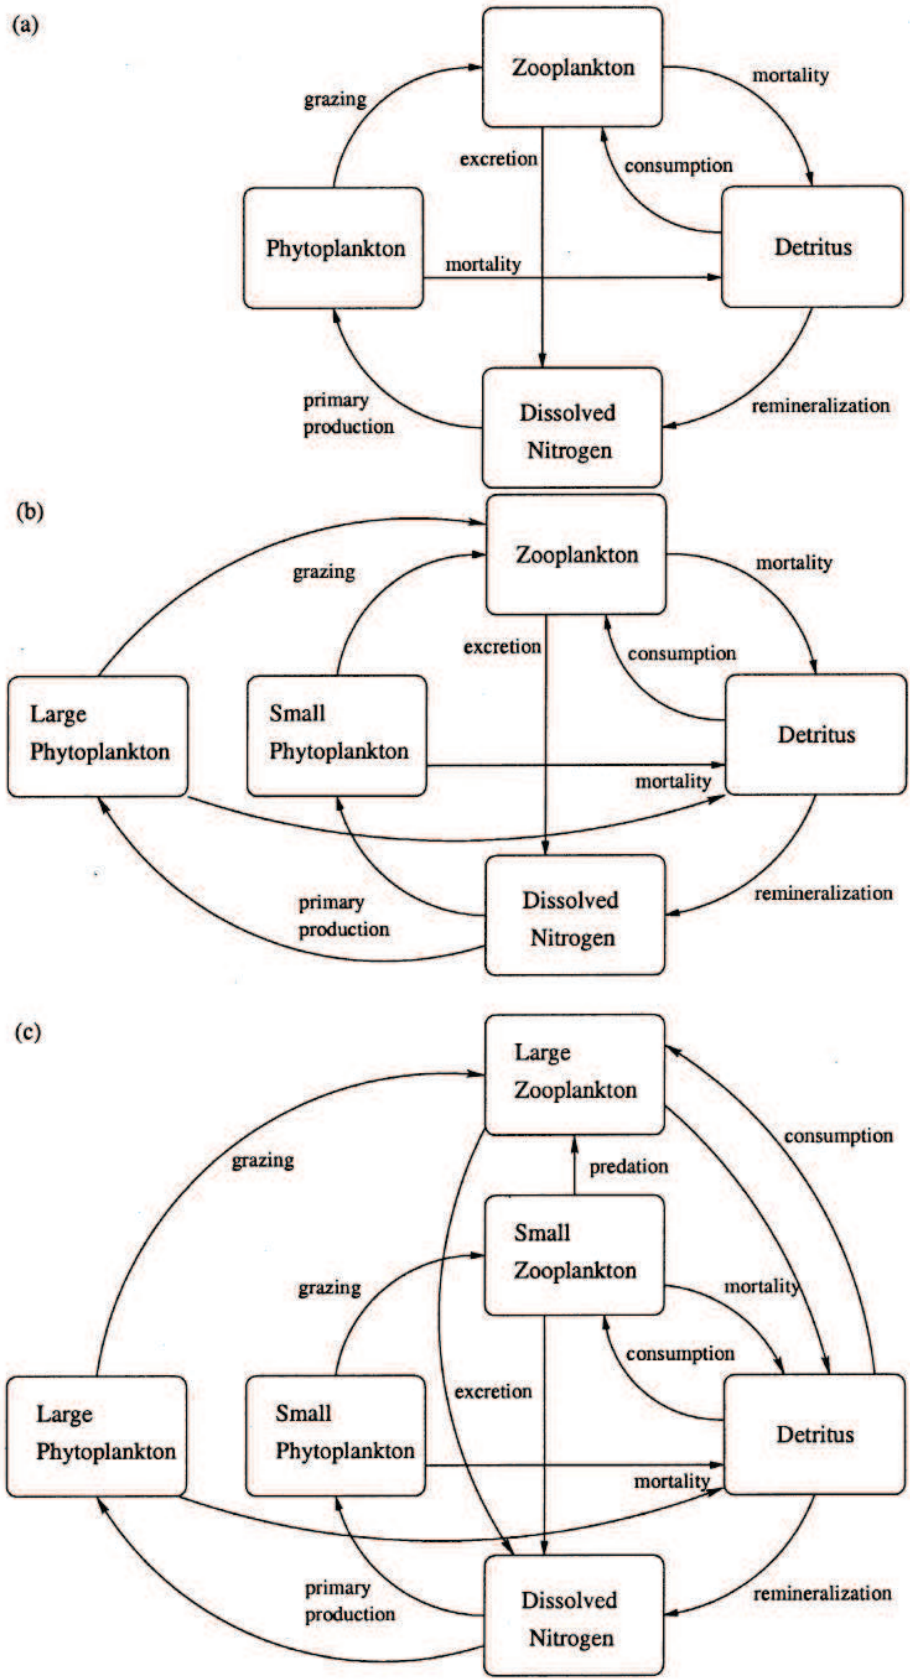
(a)

Zooplankton

grazing

mortality

excretion

consumption

Phytoplankton

mortality

Detritus

primary production

Dissolved Nitrogen

remineralization

(b)

Zooplankton

grazing

mortality

excretion

consumption

Large Phytoplankton

Small Phytoplankton

Detritus

mortality

primary production

Dissolved Nitrogen

remineralization

(c)

Large Zooplankton

consumption

grazing

predation

Small Zooplankton

grazing

mortality

consumption

excretion

Large Phytoplankton

Small Phytoplankton

Detritus

mortality

primary production

Dissolved Nitrogen

remineralization